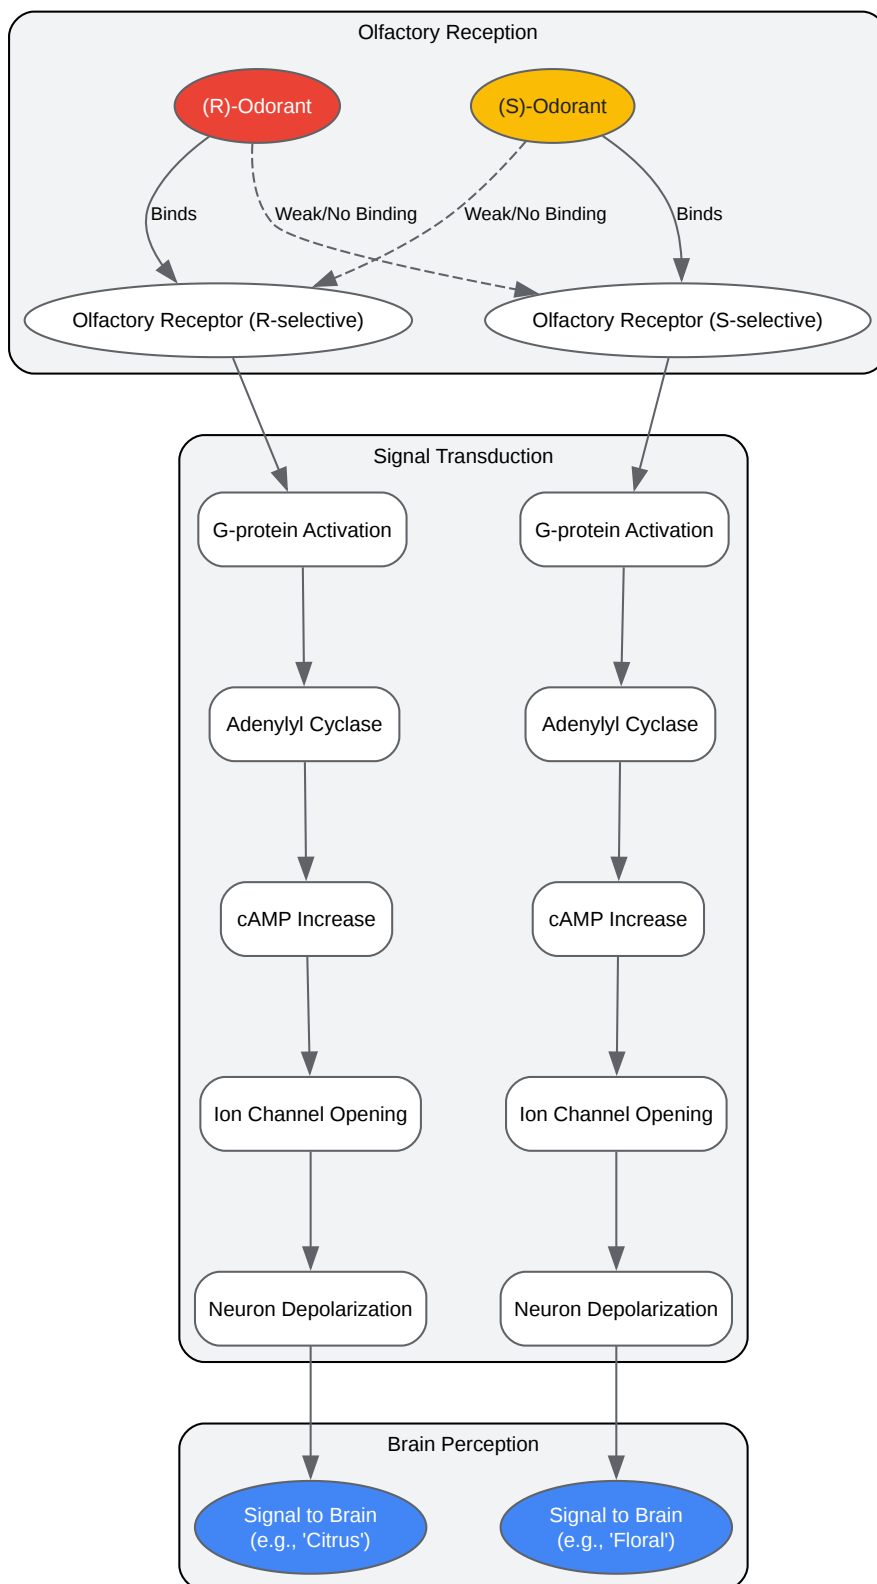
Olfactory Reception

(R)-Odorant

(S)-Odorant

Binds

Weak/No Binding

Weak/No Binding

Binds

Olfactory Receptor (R-selective)

Olfactory Receptor (S-selective)

Signal Transduction

G-protein Activation

G-protein Activation

Adenylyl Cyclase

Adenylyl Cyclase

cAMP Increase

cAMP Increase

Ion Channel Opening

Ion Channel Opening

Neuron Depolarization

Neuron Depolarization

Brain Perception

Signal to Brain (e.g., 'Citrus')

Signal to Brain (e.g., 'Floral')